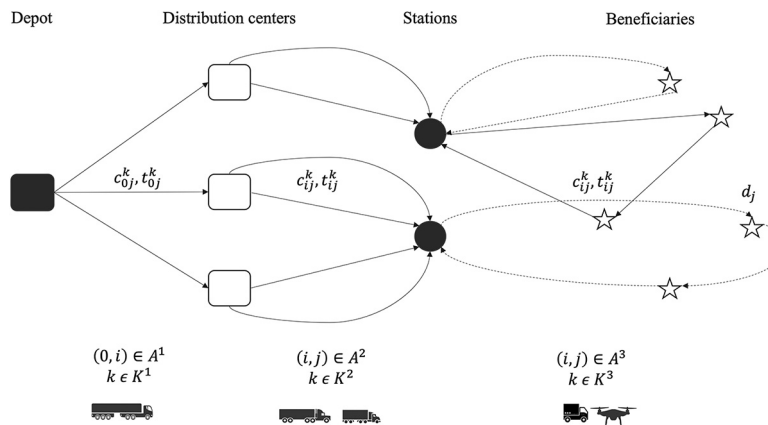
Depot

Distribution centers

Stations

Beneficiaries

$c_{0j}^k, t_{0j}^k$

$c_{ij}^k, t_{ij}^k$

$c_{ij}^k, t_{ij}^k$

$d_j$

$(0, i) \in A^1$
$k \in K^1$

$(i, j) \in A^2$
$k \in K^2$

$(i, j) \in A^3$
$k \in K^3$